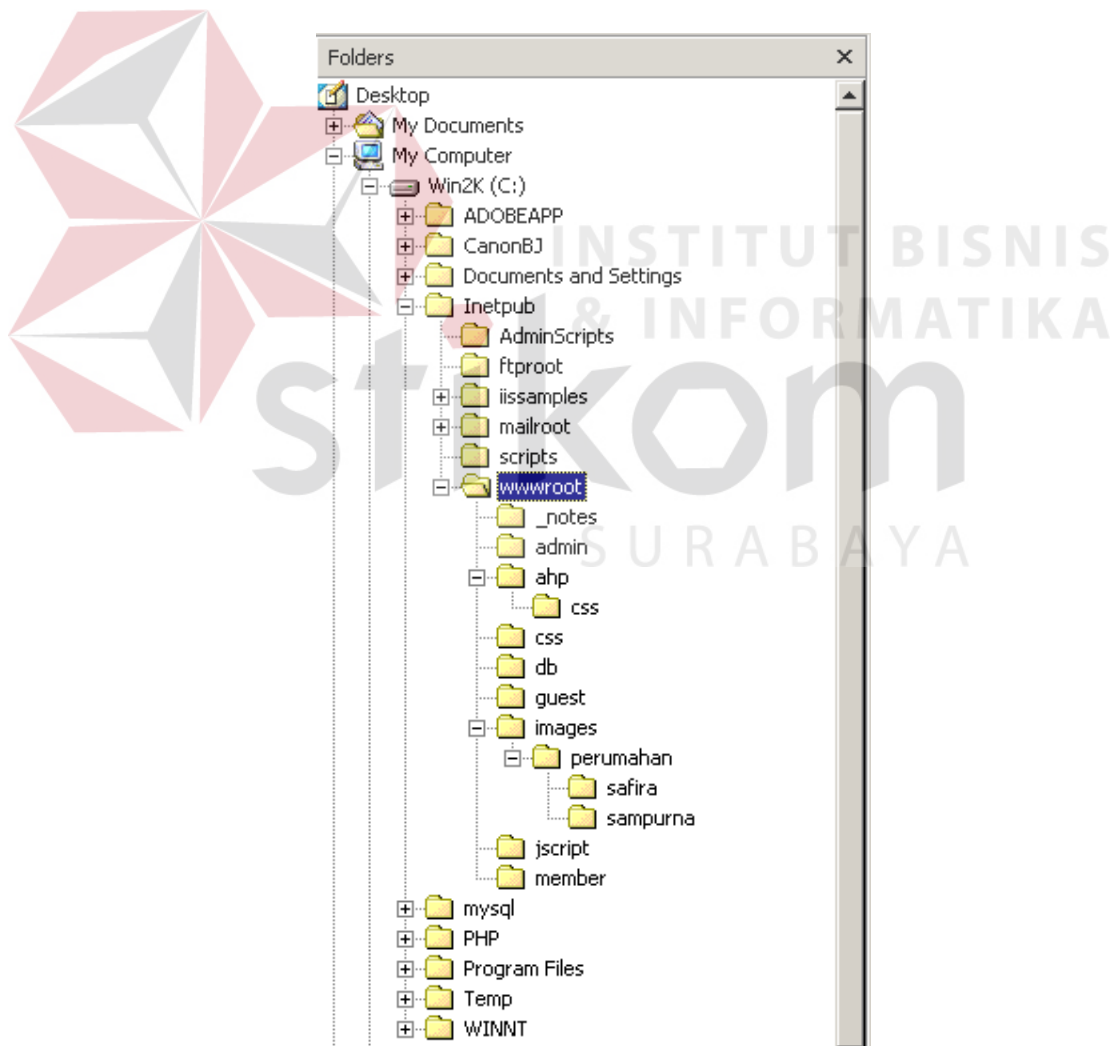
Folders ×

Desktop
My Documents
My Computer
Win2K (C:)
ADOBEAPP
CanonBJ
Documents and Settings
Inetpub
AdminScripts
ftproot
iissamples
mailroot
scripts
wwwroot
_notes
admin
ahp
css
css
db
guest
images
perumahan
safira
sampurna
jscript
member
mysql
PHP
Program Files
Temp
WINNT

INSTITUT BISNIS & INFORMATIKA
stikom
SURABAYA